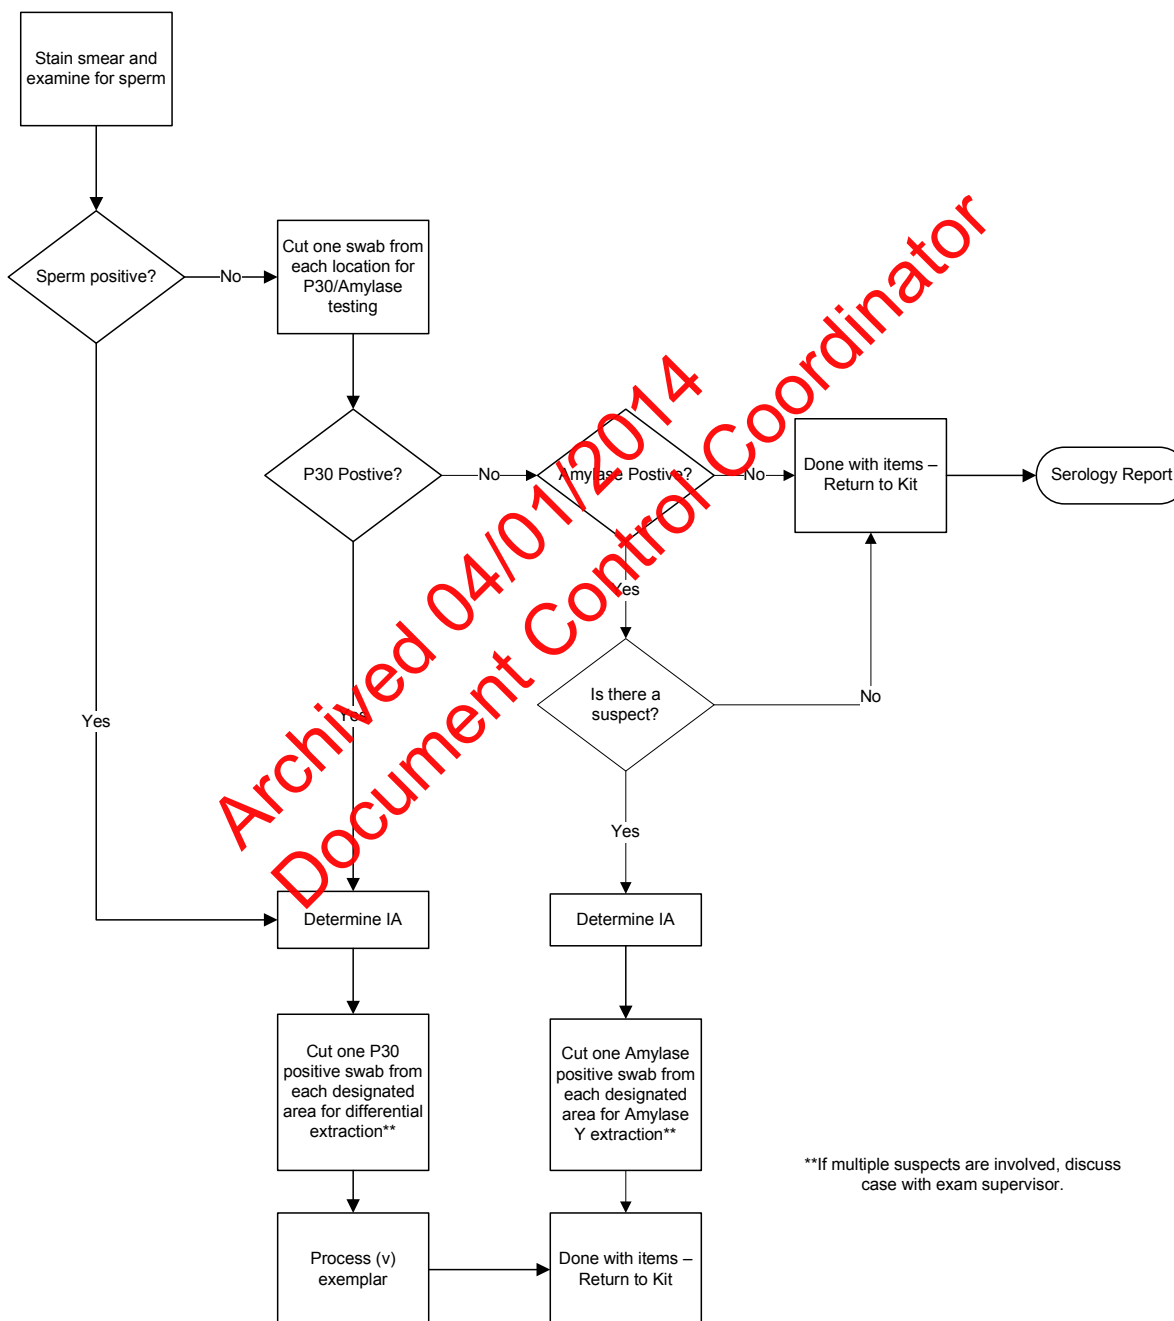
Stain smear and examine for sperm

Sperm positive?

No

Cut one swab from each location for P30/Amylase testing

P30 Postive?

No

Amylase Postive?

No

Done with items – Return to Kit

Serology Report

Yes

Is there a suspect?

No

Yes

Yes

Yes

Determine IA

Determine IA

Cut one P30 positive swab from each designated area for differential extraction**

Cut one Amylase positive swab from each designated area for Amylase Y extraction**

**If multiple suspects are involved, discuss case with exam supervisor.

Process (v) exemplar

Done with items – Return to Kit

Archived 04/01/2014
Document Control Coordinator